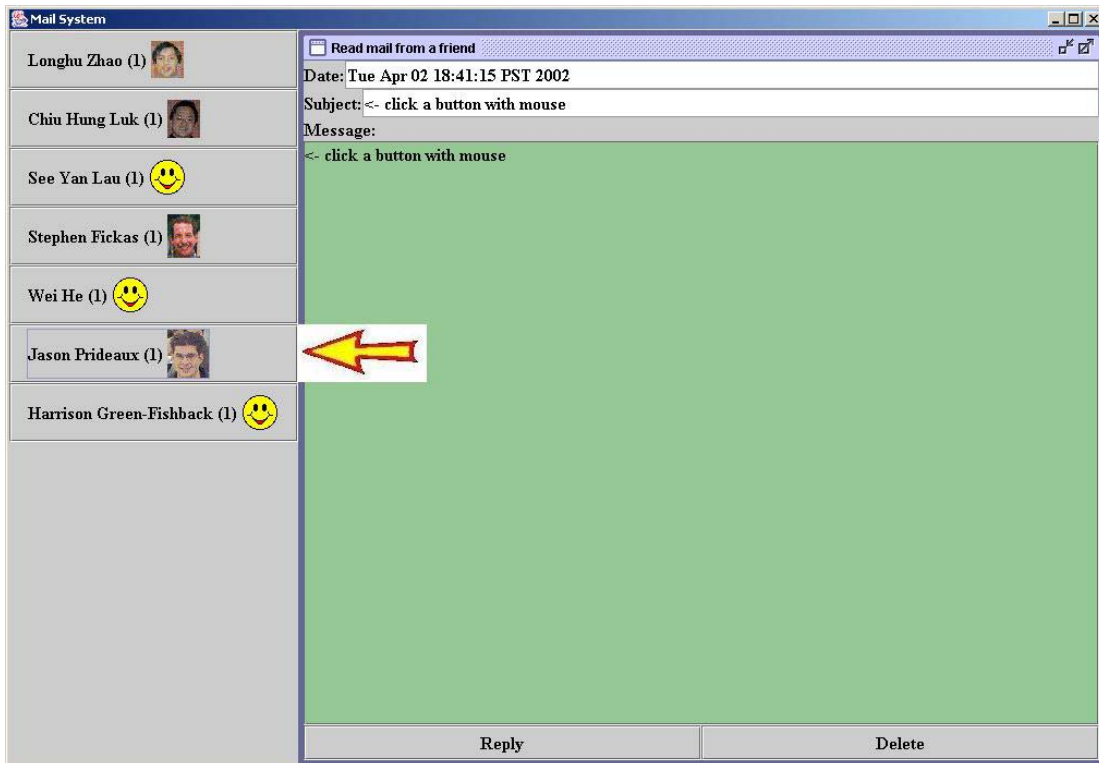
Mail System

Longhu Zhao (1)

Chiu Hung Luk (1)

See Yan Lau (1)

Stephen Fickas (1)

Wei He (1)

Jason Prideaux (1)

Harrison Green-Fishback (1)

Read mail from a friend

Date: Tue Apr 02 18:41:15 PST 2002

Subject: <- click a button with mouse

Message:

<- click a button with mouse

Reply

Delete